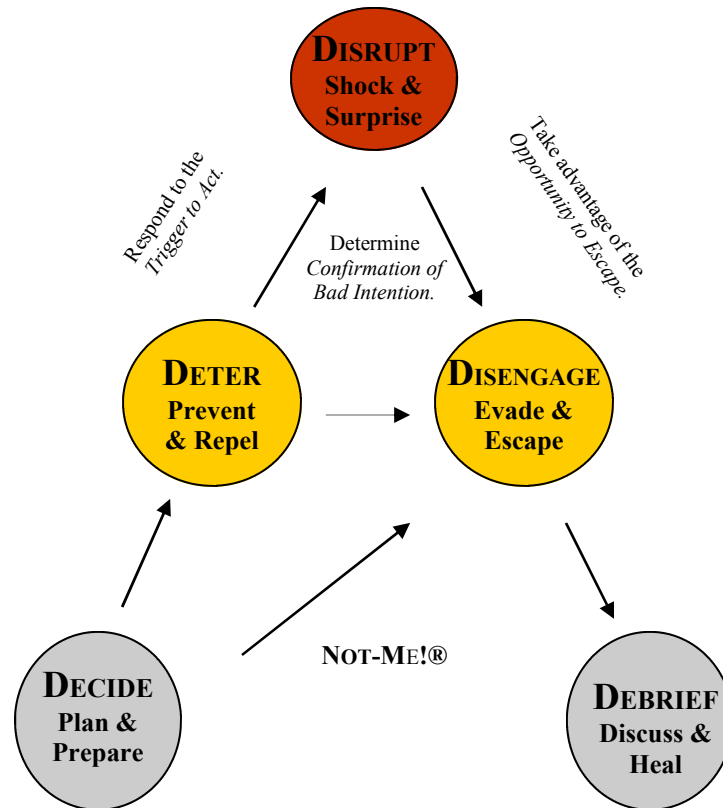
DISRUPT
Shock &
Surprise

Respond to the
Trigger to Act.

Take advantage of the
Opportunity to Escape.

Determine
Confirmation of
Bad Intention.

DETER
Prevent
& Repel

DISENGAGE
Evade &
Escape

NOT-ME!®

DECIDE
Plan &
Prepare

DEBRIEF
Discuss &
Heal